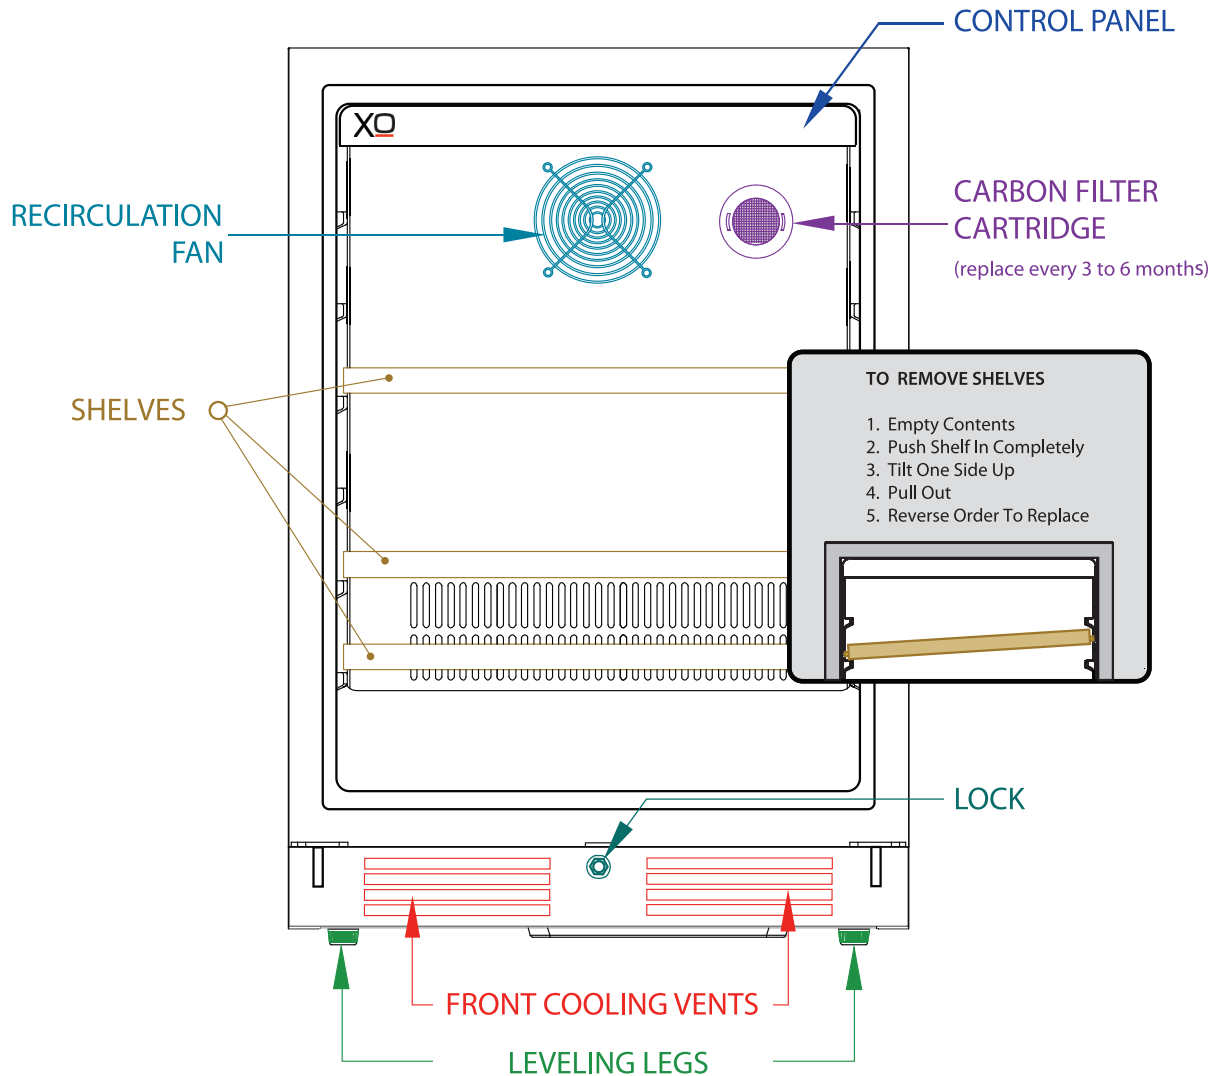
CONTROL PANEL

XO

RECIRCULATION FAN

CARBON FILTER CARTRIDGE
(replace every 3 to 6 months)

SHELVES

TO REMOVE SHELVES

1. Empty Contents
2. Push Shelf In Completely
3. Tilt One Side Up
4. Pull Out
5. Reverse Order To Replace

LOCK

FRONT COOLING VENTS

LEVELING LEGS